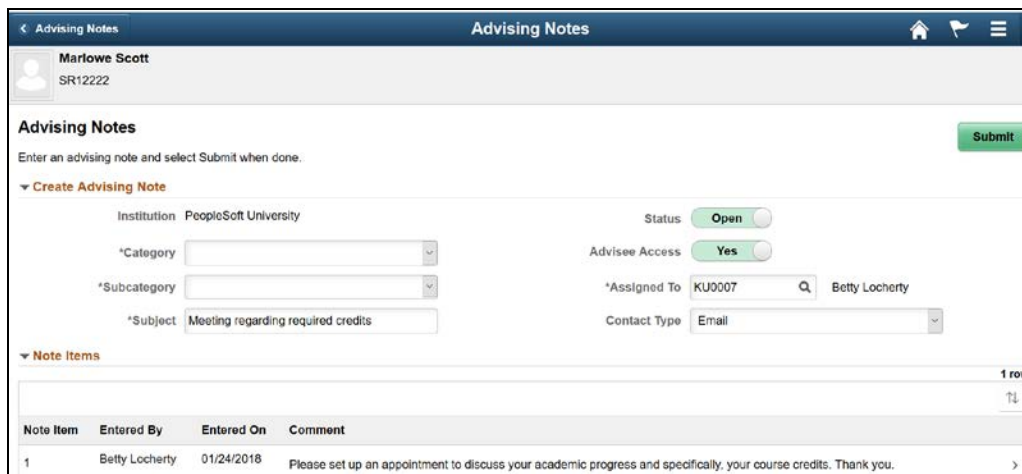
< Advising Notes

Advising Notes

Marlowe Scott
SR12222

Advising Notes

Submit

Enter an advising note and select Submit when done.

Create Advising Note

Institution PeopleSoft University

Status Open

*Category

Advisee Access Yes

*Subcategory

*Assigned To KU0007 Betty Locherty

*Subject Meeting regarding required credits

Contact Type Email

Note Items

1 ro

| Note Item | Entered By | Entered On | Comment |
|---|---|---|---|
| 1 | Betty Locherty | 01/24/2018 | Please set up an appointment to discuss your academic progress and specifically, your course credits. Thank you. |